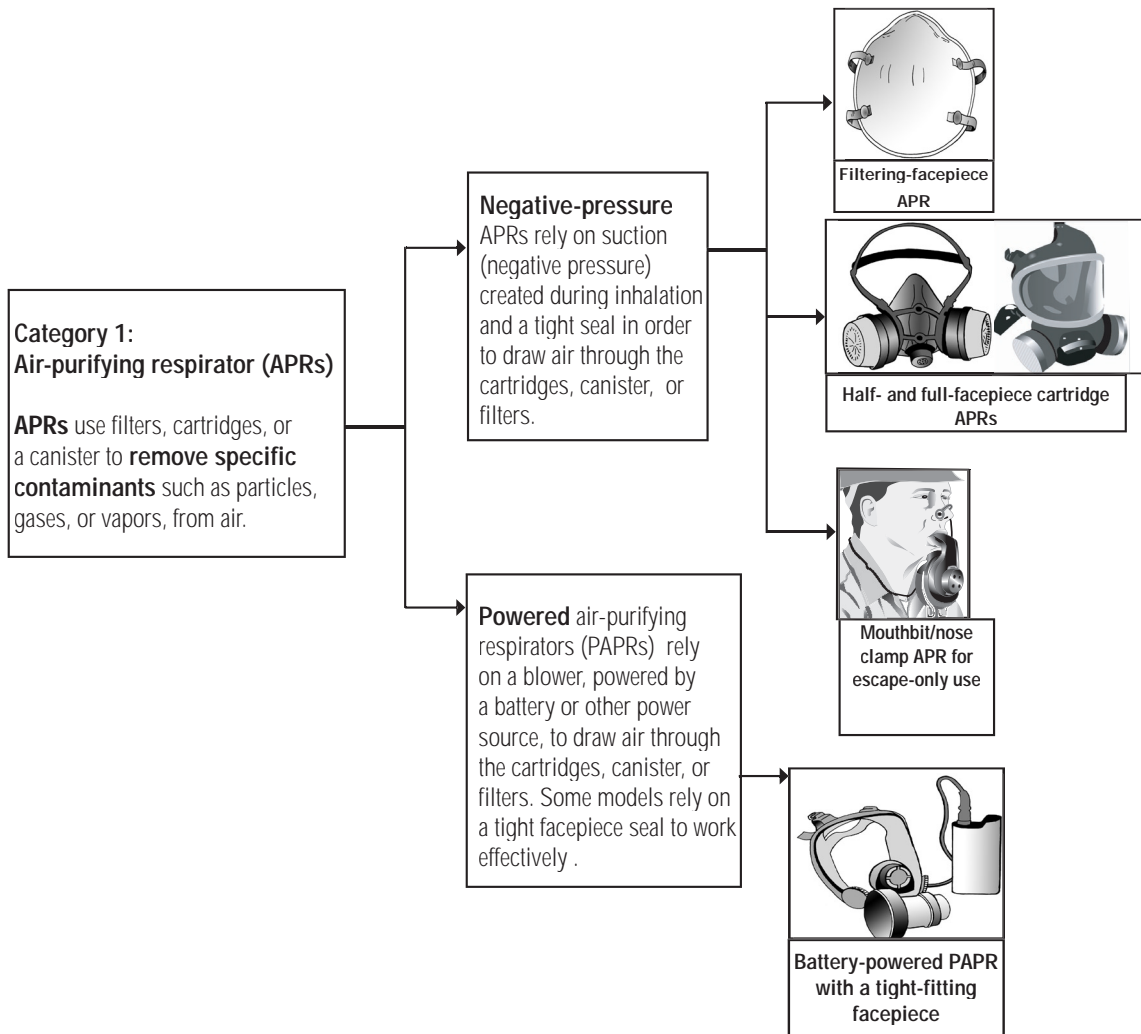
Category 1:
Air-purifying respirator (APRs)

APRs use filters, cartridges, or a canister to remove specific contaminants such as particles, gases, or vapors, from air.

Negative-pressure APRs rely on suction (negative pressure) created during inhalation and a tight seal in order to draw air through the cartridges, canister, or filters.

Filtering-facepiece APR

Half- and full-facepiece cartridge APRs

Mouthbit/nose clamp APR for escape-only use

Powered air-purifying respirators (PAPRs) rely on a blower, powered by a battery or other power source, to draw air through the cartridges, canister, or filters. Some models rely on a tight facepiece seal to work effectively .

Battery-powered PAPR with a tight-fitting facepiece